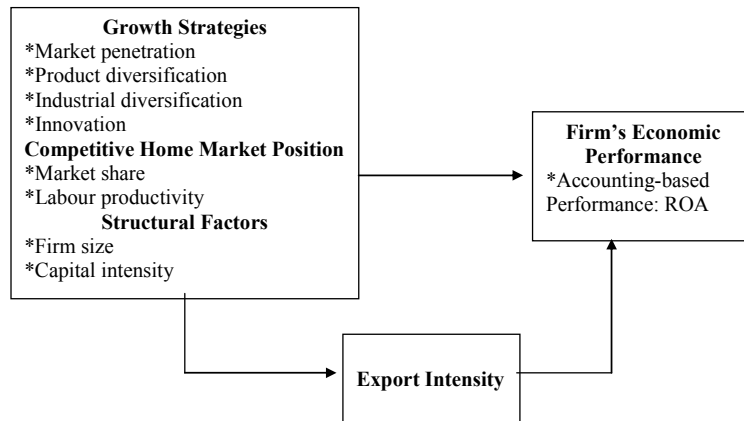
Growth Strategies
*Market penetration
*Product diversification
*Industrial diversification
*Innovation
Competitive Home Market Position
*Market share
*Labour productivity
Structural Factors
*Firm size
*Capital intensity

Firm's Economic Performance
*Accounting-based Performance: ROA

Export Intensity